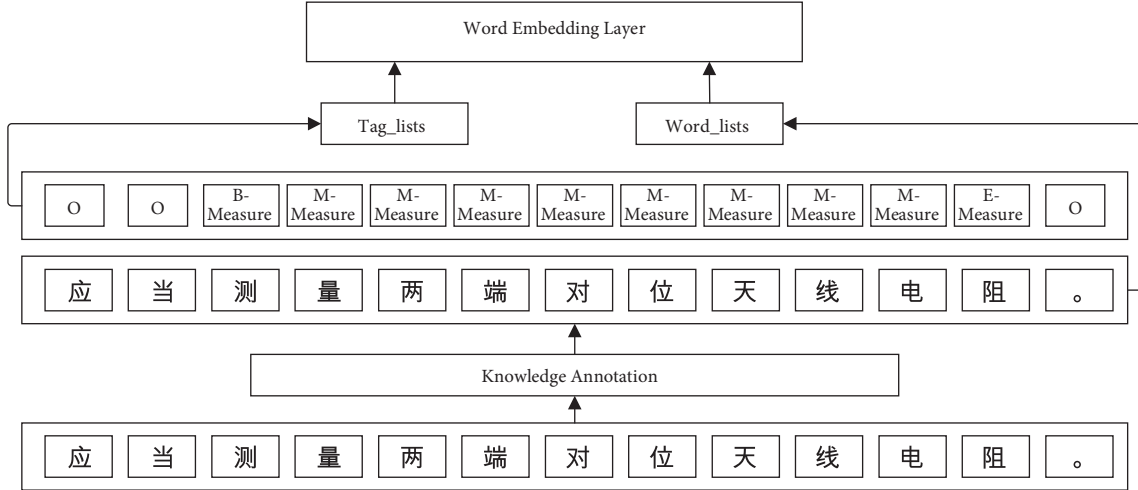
Word Embedding Layer

Tag_lists

Word_lists

O O B-Measure M-Measure M-Measure M-Measure M-Measure M-Measure M-Measure M-Measure M-Measure E-Measure O

应 当 测 量 两 端 对 位 天 线 电 阻 。

Knowledge Annotation

应 当 测 量 两 端 对 位 天 线 电 阻 。